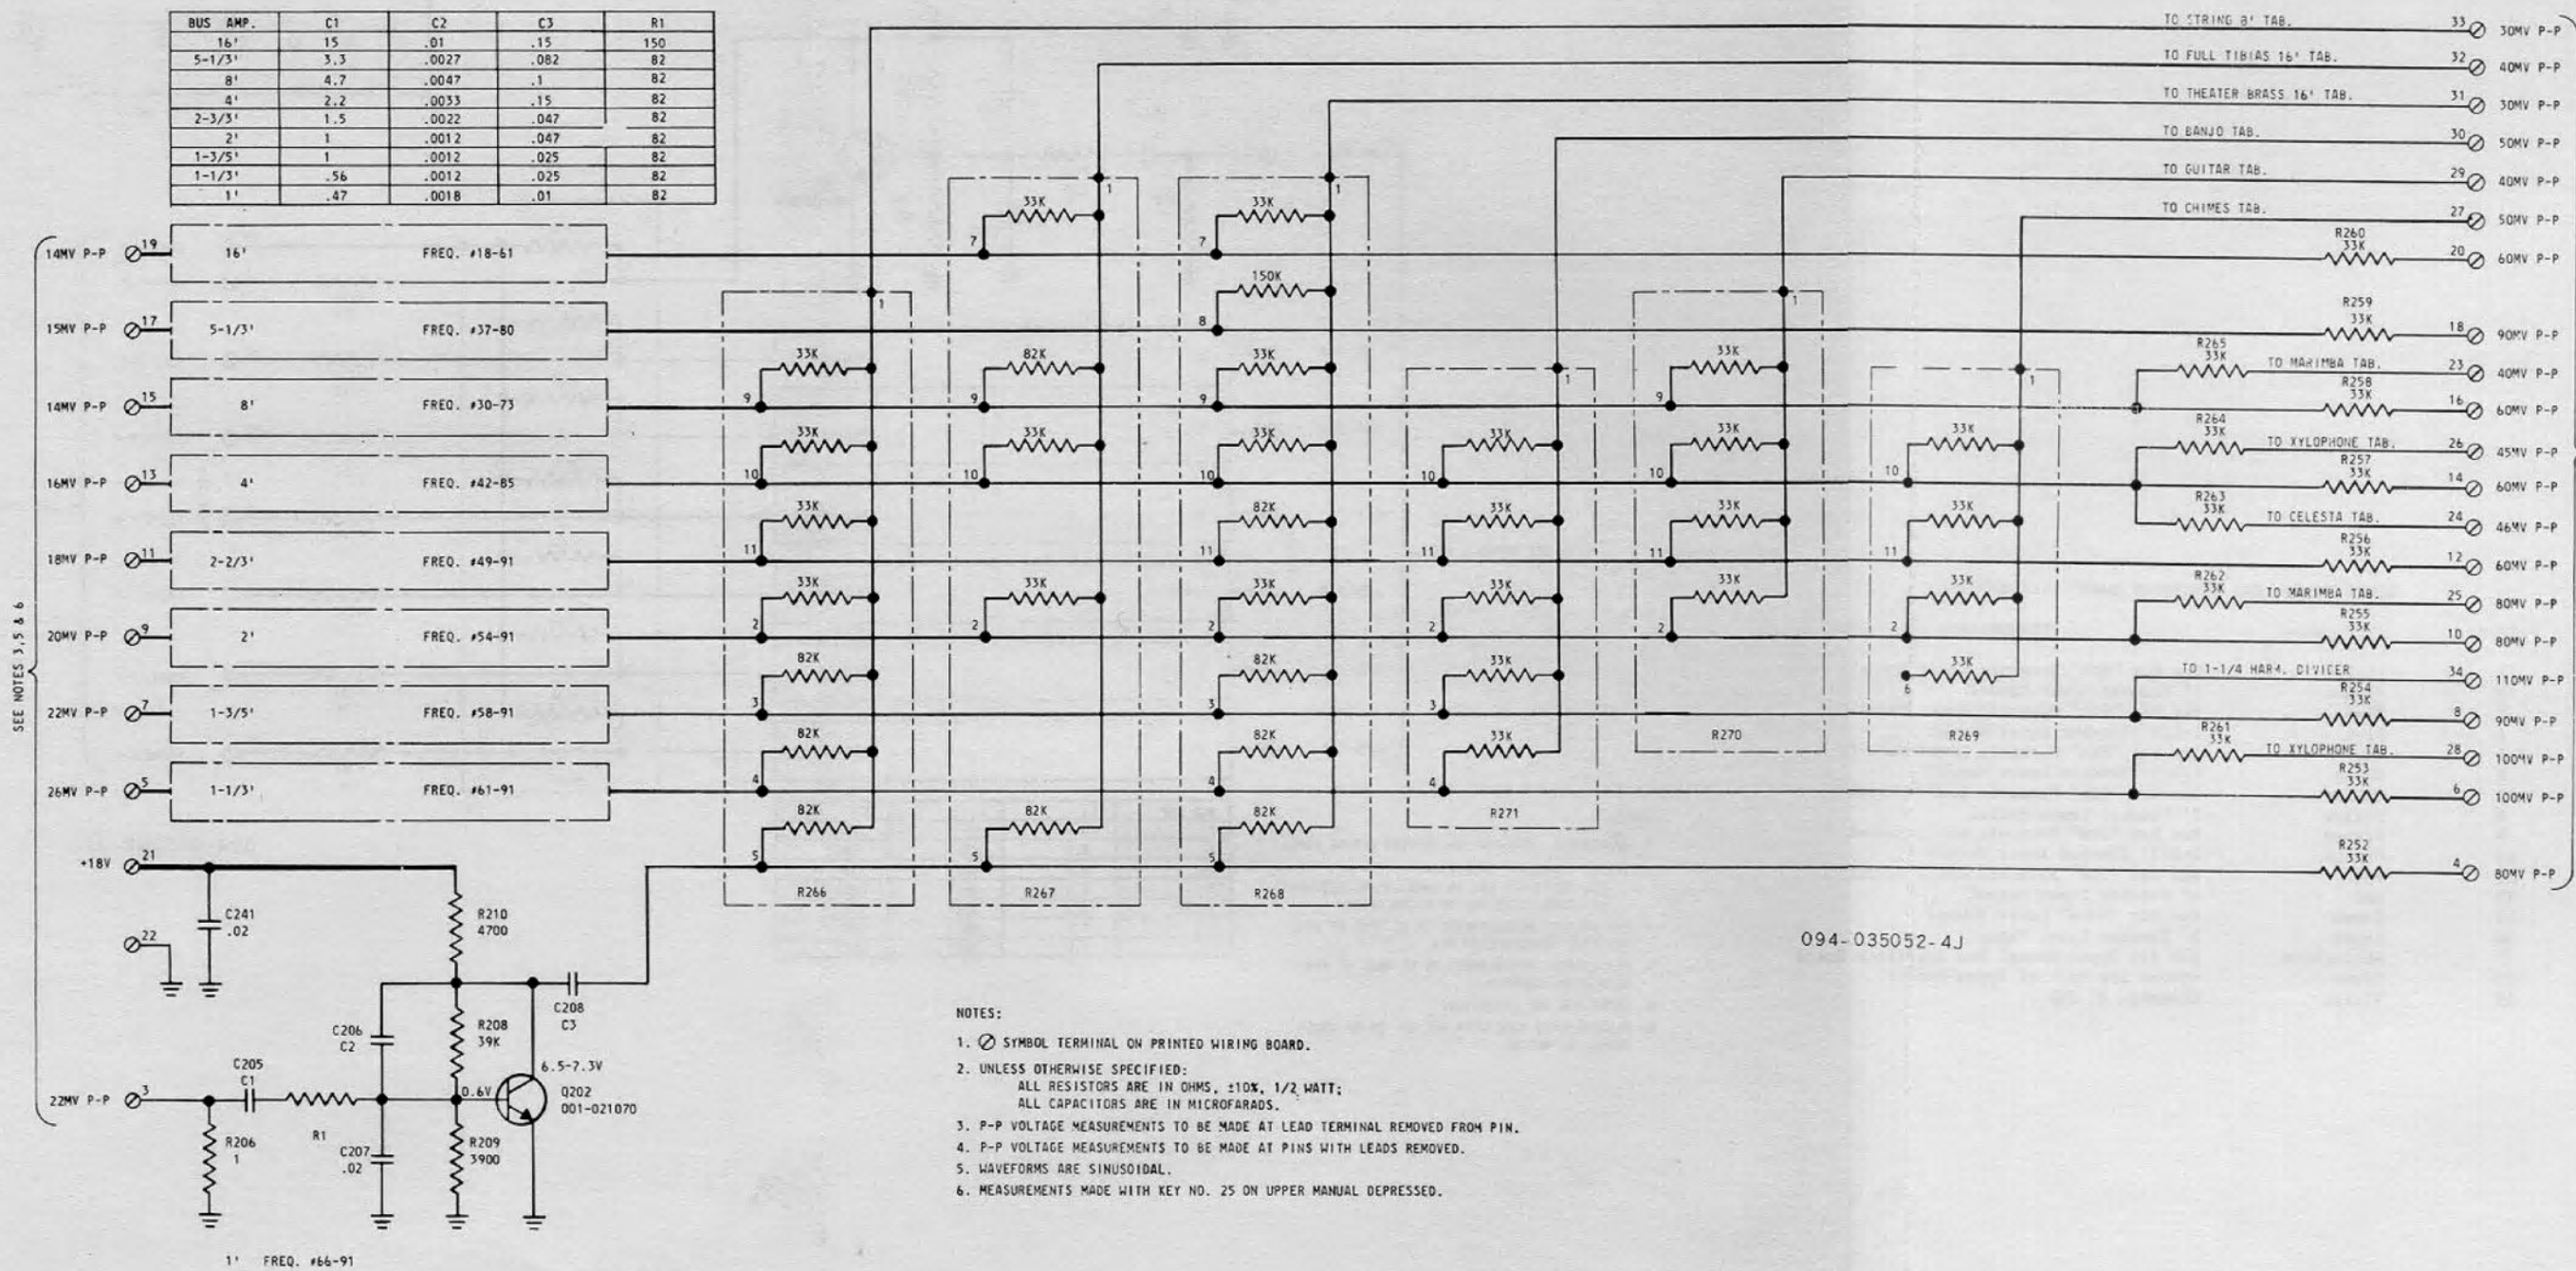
| BUS AMP. | C1 | C2 | C3 | R1 |
|---|---|---|---|---|
| 16' | 15 | .01 | .15 | 150 |
| 5-1/3' | 3.3 | .0027 | .082 | 82 |
| 8' | 4.7 | .0047 | .1 | 82 |
| 4' | 2.2 | .0033 | .15 | 82 |
| 2-2/3' | 1.5 | .0022 | .047 | 82 |
| 2' | 1 | .0012 | .047 | 82 |
| 1-3/5' | 1 | .0012 | .025 | 82 |
| 1-1/3' | .56 | .0012 | .025 | 82 |
| 1' | .47 | .0018 | .01 | 82 |

SEE NOTES 3,5 & 6

14MV P-P 19 16' FREQ. #18-61
15MV P-P 17 5-1/3' FREQ. #37-80
14MV P-P 15 8' FREQ. #30-73
16MV P-P 13 4' FREQ. #42-85
18MV P-P 11 2-2/3' FREQ. #49-91
20MV P-P 9 2' FREQ. #54-91
22MV P-P 7 1-3/5' FREQ. #58-91
26MV P-P 5 1-1/3' FREQ. #61-91
+18V 21
22
22MV P-P 3

C241 .02
R210 4700
R208 39K
R209 3900
C206 C2
C205 C1
R1
C207 .02
R206 1
C208 C3
6.5-7.3V
0.6V
Q202 001-021070

1' FREQ. #66-91

33K 82K 150K 1 2 3 4 5 7 8 9 10 11 6
R266 R267 R268 R271 R270 R269

TO STRING 8' TAB. 33 30MV P-P
TO FULL TIBIAS 16' TAB. 32 40MV P-P
TO THEATER BRASS 16' TAB. 31 30MV P-P
TO BANJO TAB. 30 50MV P-P
TO GUITAR TAB. 29 40MV P-P
TO CHIMES TAB. 27 50MV P-P
R260 33K 20 60MV P-P
R259 33K 18 90MV P-P
R265 33K TO MARIMBA TAB. 23 40MV P-P
R258 33K 16 60MV P-P
R264 33K TO XYLOPHONE TAB. 26 45MV P-P
R257 33K 14 60MV P-P
R263 33K TO CELESTA TAB. 24 46MV P-P
R256 33K 12 60MV P-P
R262 33K TO MARIMBA TAB. 25 80MV P-P
R255 33K 10 80MV P-P
TO 1-1/4 HARM. DIVIDER 34 110MV P-P
R254 33K 8 90MV P-P
R261 33K TO XYLOPHONE TAB. 28 100MV P-P
R253 33K 6 100MV P-P
R252 33K 4 80MV P-P

094-035052-4J

NOTES:
1. ⊘ SYMBOL TERMINAL ON PRINTED WIRING BOARD.
2. UNLESS OTHERWISE SPECIFIED:
ALL RESISTORS ARE IN OHMS, ±10%, 1/2 WATT;
ALL CAPACITORS ARE IN MICROFARADS.
3. P-P VOLTAGE MEASUREMENTS TO BE MADE AT LEAD TERMINAL REMOVED FROM PIN.
4. P-P VOLTAGE MEASUREMENTS TO BE MADE AT PINS WITH LEADS REMOVED.
5. WAVEFORMS ARE SINUSOIDAL.
6. MEASUREMENTS MADE WITH KEY NO. 25 ON UPPER MANUAL DEPRESSED.